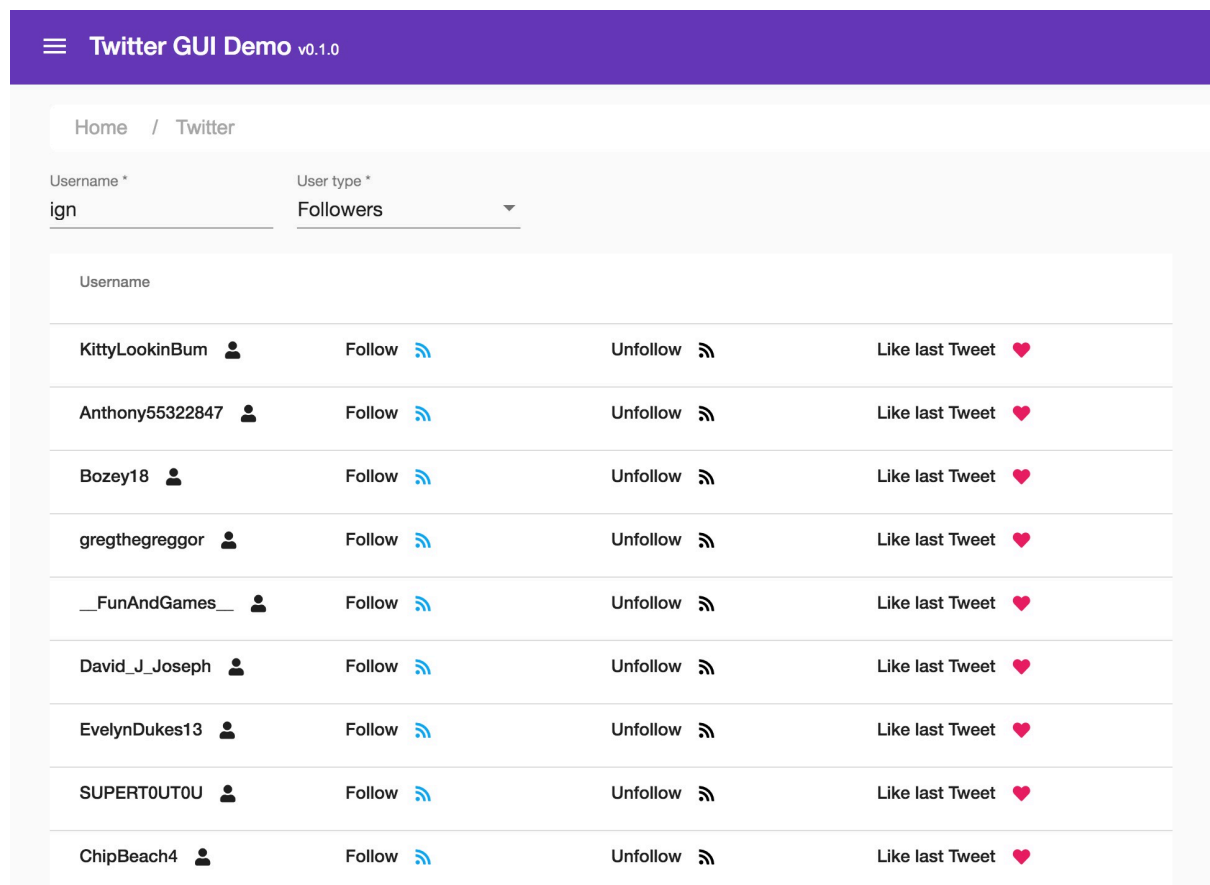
Twitter GUI Demo v0.1.0

Home / Twitter

Username *
ign

User type *
Followers

| Username | | | |
|---|---|---|---|
| KittyLookinBum | Follow | Unfollow | Like last Tweet |
| Anthony55322847 | Follow | Unfollow | Like last Tweet |
| Bozey18 | Follow | Unfollow | Like last Tweet |
| gregthegreggor | Follow | Unfollow | Like last Tweet |
| \_\_FunAndGames\_\_ | Follow | Unfollow | Like last Tweet |
| David_J_Joseph | Follow | Unfollow | Like last Tweet |
| EvelynDukes13 | Follow | Unfollow | Like last Tweet |
| SUPERT0UT0U | Follow | Unfollow | Like last Tweet |
| ChipBeach4 | Follow | Unfollow | Like last Tweet |